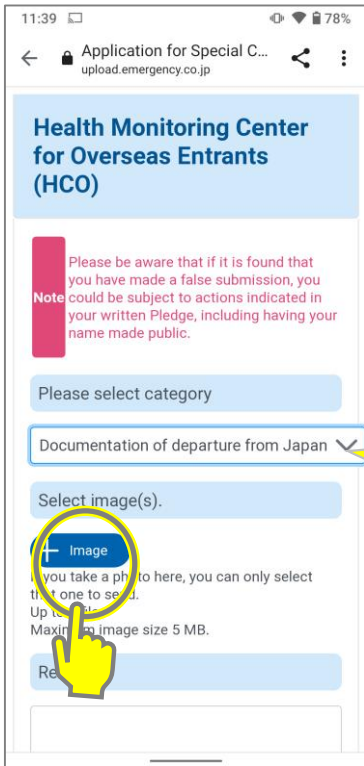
11:39 78%

Application for Special C...
upload.emergency.co.jp

Health Monitoring Center for Overseas Entrants (HCO)

Note

Please be aware that if it is found that you have made a false submission, you could be subject to actions indicated in your written Pledge, including having your name made public.

Please select category

Documentation of departure from Japan

Select image(s).

Image

I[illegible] you take a ph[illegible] to here, you can only select th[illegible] one to se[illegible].
Up to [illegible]
Maxi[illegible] image size 5 MB.

Re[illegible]